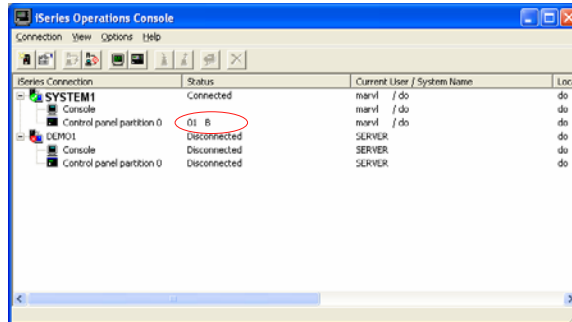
iSeries Operations Console

Connection View Options Help

| iSeries Connection | Status | Current User / System Name | Loc |
|---|---|---|---|
| SYSTEM1 | Connected | marvl / do | do |
| Console | | marvl / do | do |
| Control panel partition 0 | 01 B | marvl / do | do |
| DEMO1 | Disconnected | SERVER | do |
| Console | Disconnected | SERVER | do |
| Control panel partition 0 | Disconnected | SERVER | do |